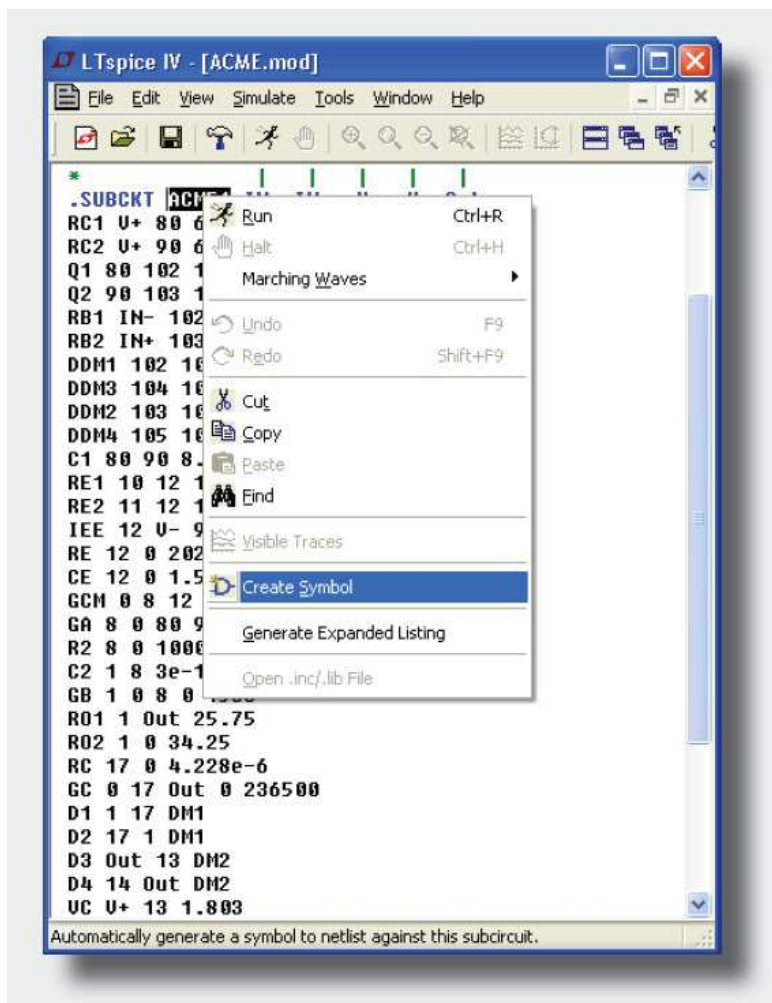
LTspice IV - [ACME.mod]

File Edit View Simulate Tools Window Help

*
.SUBCKT ACME
RC1 V+ 80 6
RC2 V+ 90 6
Q1 80 102 1
Q2 90 103 1
RB1 IN- 102
RB2 IN+ 103
DDM1 102 10
DDM3 104 10
DDM2 103 10
DDM4 105 10
C1 80 90 8.
RE1 10 12 1
RE2 11 12 1
IEE 12 V- 9
RE 12 0 202
CE 12 0 1.5
GCM 0 8 12
GA 8 0 80 9
R2 8 0 1000
C2 1 8 3e-1
GB 1 0 8 0
RO1 1 Out 25.75
RO2 1 0 34.25
RC 17 0 4.228e-6
GC 0 17 Out 0 236500
D1 1 17 DM1
D2 17 1 DM1
D3 Out 13 DM2
D4 14 Out DM2
VC V+ 13 1.803

Run Ctrl+R
Halt Ctrl+H
Marching Waves
Undo F9
Redo Shift+F9
Cut
Copy
Paste
Find
Visible Traces
Create Symbol
Generate Expanded Listing
Open .inc/.lib File

Automatically generate a symbol to netlist against this subcircuit.